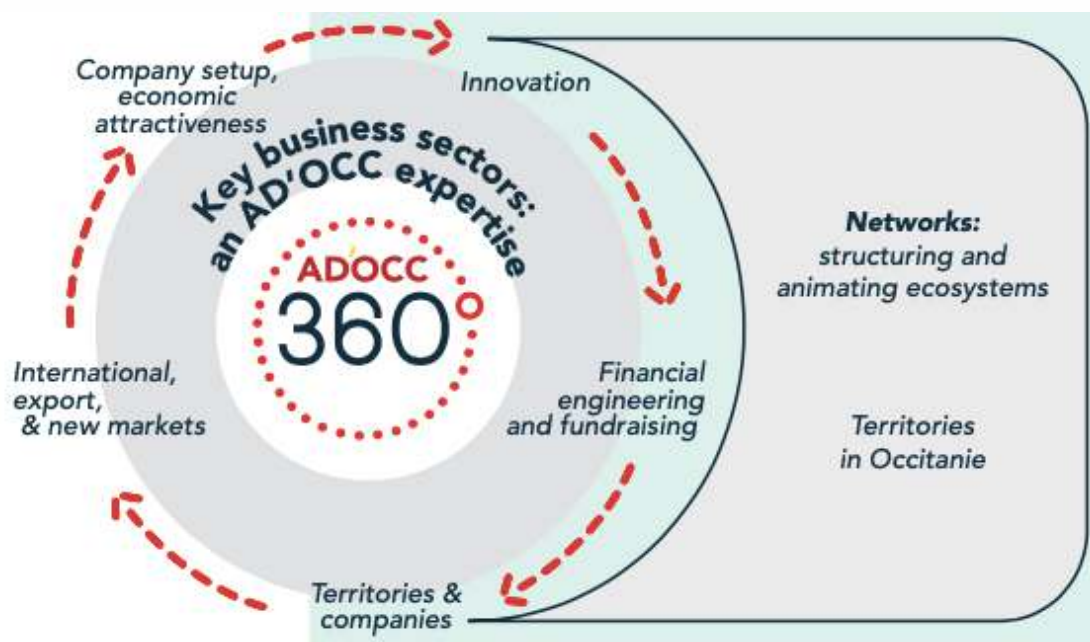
Company setup, economic attractiveness

Innovation

Key business sectors: an AD'OCC expertise

ADOCC

360°

Networks: structuring and animating ecosystems

International, export, & new markets

Financial engineering and fundraising

Territories in Occitanie

Territories & companies